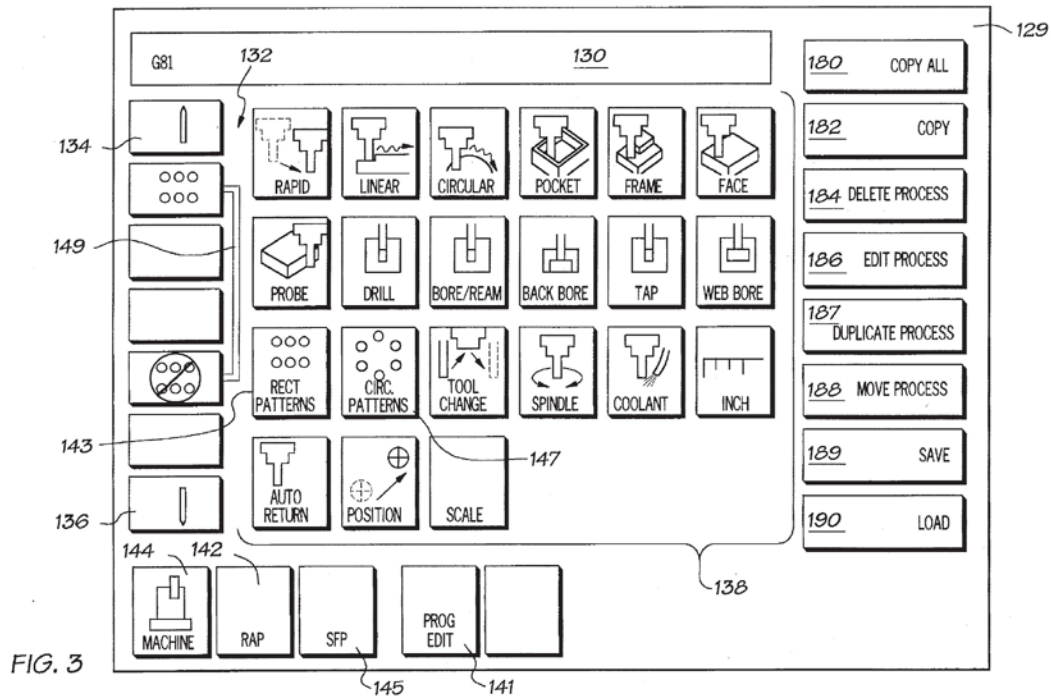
129

G81 130

132

134

149

143

136

RAPID LINEAR CIRCULAR POCKET FRAME FACE

PROBE DRILL BORE/REAM BACK BORE TAP WEB BORE

RECT PATTERNS CIRC. PATTERNS TOOL CHANGE SPINDLE COOLANT INCH

147

AUTO RETURN POSITION SCALE

180 COPY ALL

182 COPY

184 DELETE PROCESS

186 EDIT PROCESS

187 DUPLICATE PROCESS

188 MOVE PROCESS

189 SAVE

190 LOAD

138

144 142

MACHINE RAP SFP PROG EDIT

145 141

FIG. 3